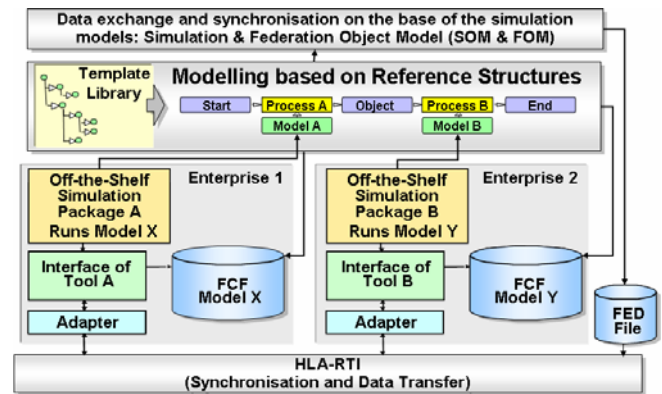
Data exchange and synchronisation on the base of the simulation models: Simulation & Federation Object Model (SOM & FOM)

Template Library

Modelling based on Reference Structures

Start

Process A

Object

Process B

End

Model A

Model B

Off-the-Shelf Simulation Package A Runs Model X

Enterprise 1

Interface of Tool A

FCF Model X

Adapter

Off-the-Shelf Simulation Package B Runs Model Y

Enterprise 2

Interface of Tool B

FCF Model Y

Adapter

FED File

HLA-RTI (Synchronisation and Data Transfer)